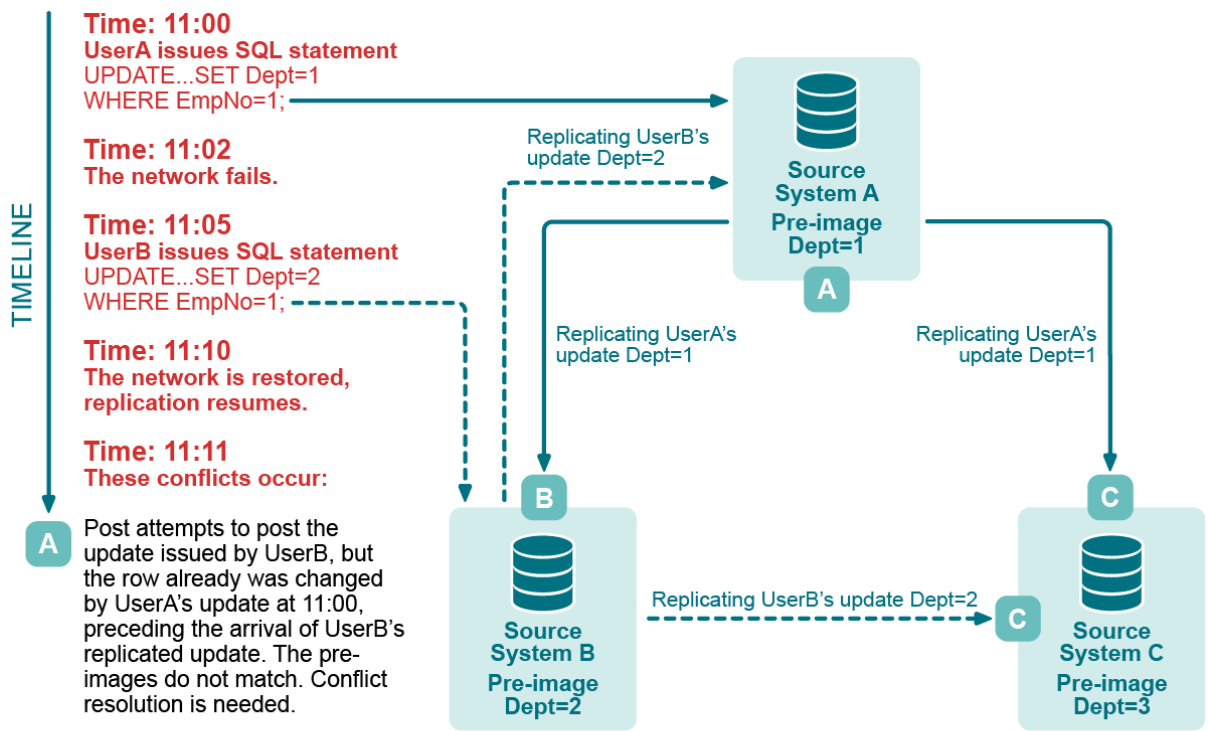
TIMELINE

Time: 11:00
UserA issues SQL statement
UPDATE...SET Dept=1
WHERE EmpNo=1;

Time: 11:02
The network fails.

Time: 11:05
UserB issues SQL statement
UPDATE...SET Dept=2
WHERE EmpNo=1;

Time: 11:10
The network is restored, replication resumes.

Time: 11:11
These conflicts occur:

A

Post attempts to post the update issued by UserB, but the row already was changed by UserA's update at 11:00, preceding the arrival of UserB's replicated update. The pre-images do not match. Conflict resolution is needed.

Replicating UserB's update Dept=2

Source System A
Pre-image Dept=1

A

Replicating UserA's update Dept=1

Replicating UserA's update Dept=1

B

Source System B
Pre-image Dept=2

Replicating UserB's update Dept=2

C

C

Source System C
Pre-image Dept=3